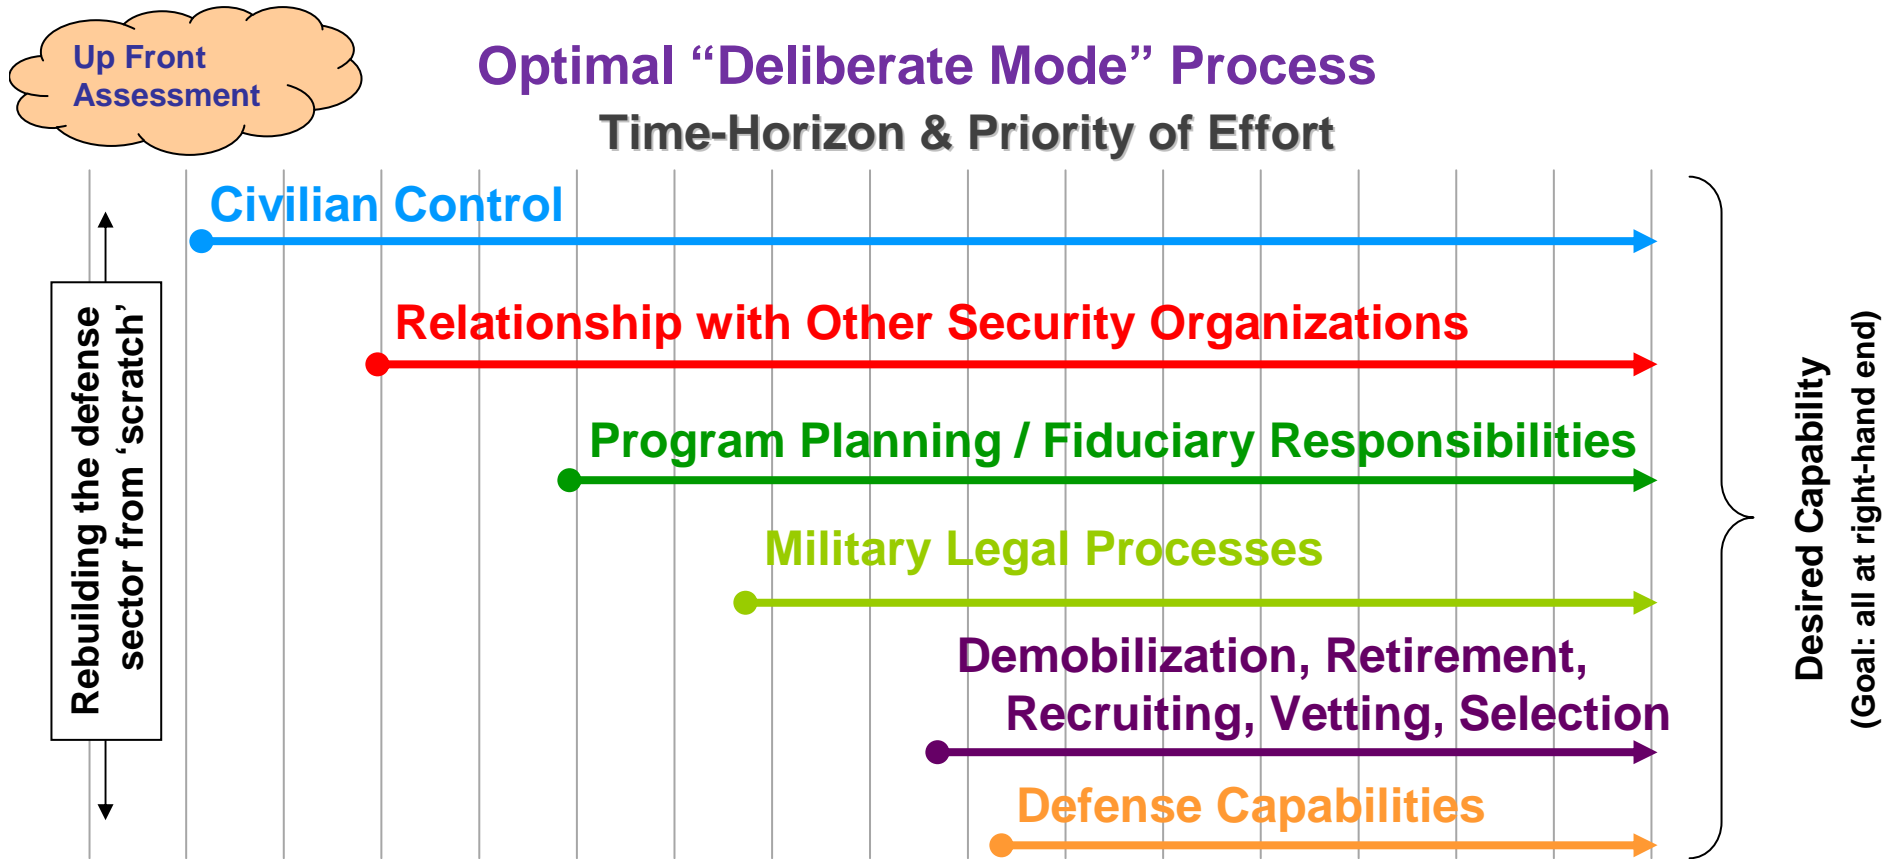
Up Front Assessment

Optimal “Deliberate Mode” Process

Time-Horizon & Priority of Effort

Rebuilding the defense sector from ‘scratch’

Civilian Control

Relationship with Other Security Organizations

Program Planning / Fiduciary Responsibilities

Military Legal Processes

Demobilization, Retirement, Recruiting, Vetting, Selection

Defense Capabilities

Desired Capability

(Goal: all at right-hand end)